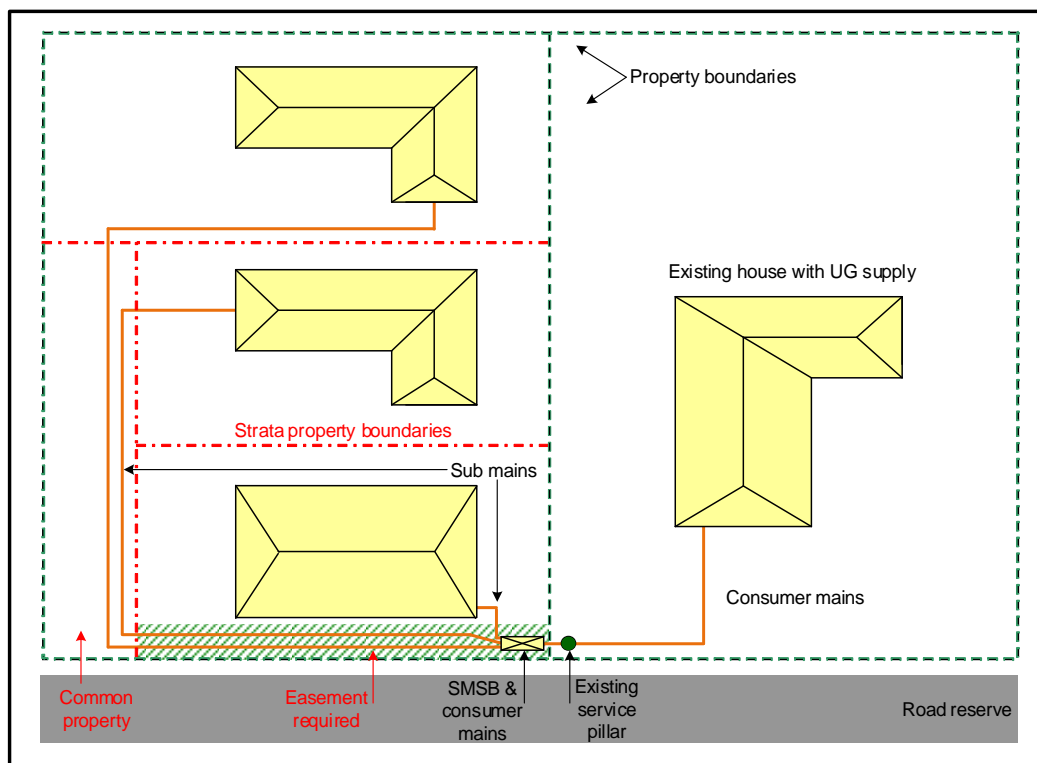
Property boundaries

Existing house with UG supply

Strata property boundaries

Sub mains

Consumer mains

Common property

Easement required

SMSB & consumer mains

Existing service pillar

Road reserve